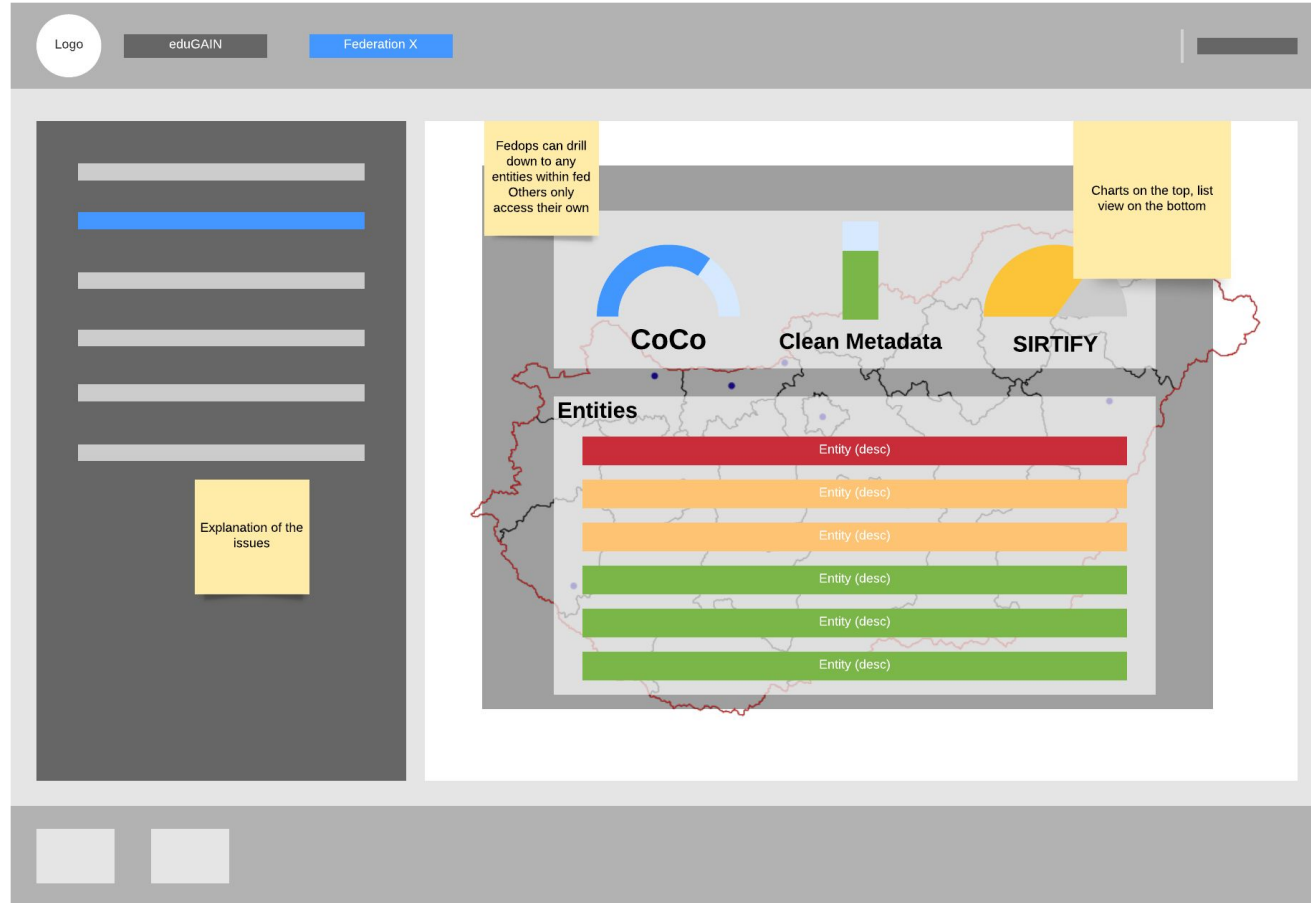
Logo

eduGAIN

Federation X

Fedops can drill down to any entities within fed Others only access their own

Charts on the top, list view on the bottom

CoCo

Clean Metadata

SIRTIFY

Entities

Entity (desc)

Entity (desc)

Entity (desc)

Entity (desc)

Entity (desc)

Entity (desc)

Explanation of the issues